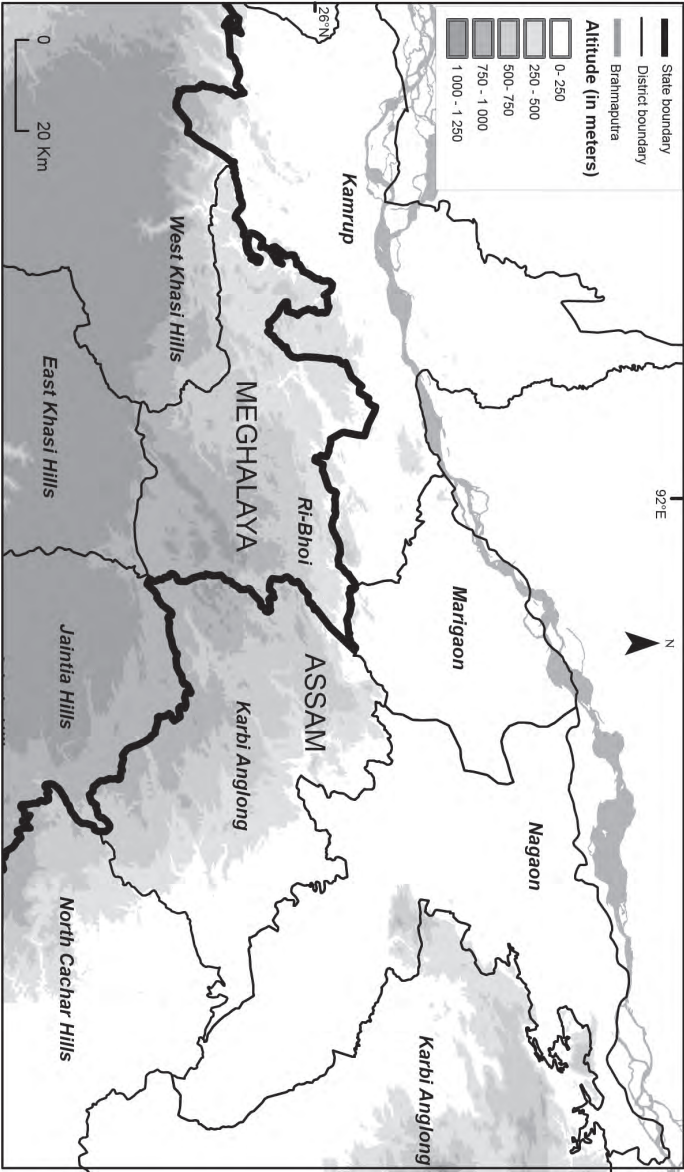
State boundary
District boundary
Brahmaputra
Altitude (in meters)
0 - 250
250 - 500
500 - 750
750 - 1 000
1 000 - 1 250

26°N
92°E
N

0
20 Km

Kamrup
West Khasi Hills
East Khasi Hills
MEGHALAYA
Ri-Bhoi
Marigaon
ASSAM
Jaintia Hills
Karbi Anglong
Nagaon
North Cachar Hills
Karbi Anglong